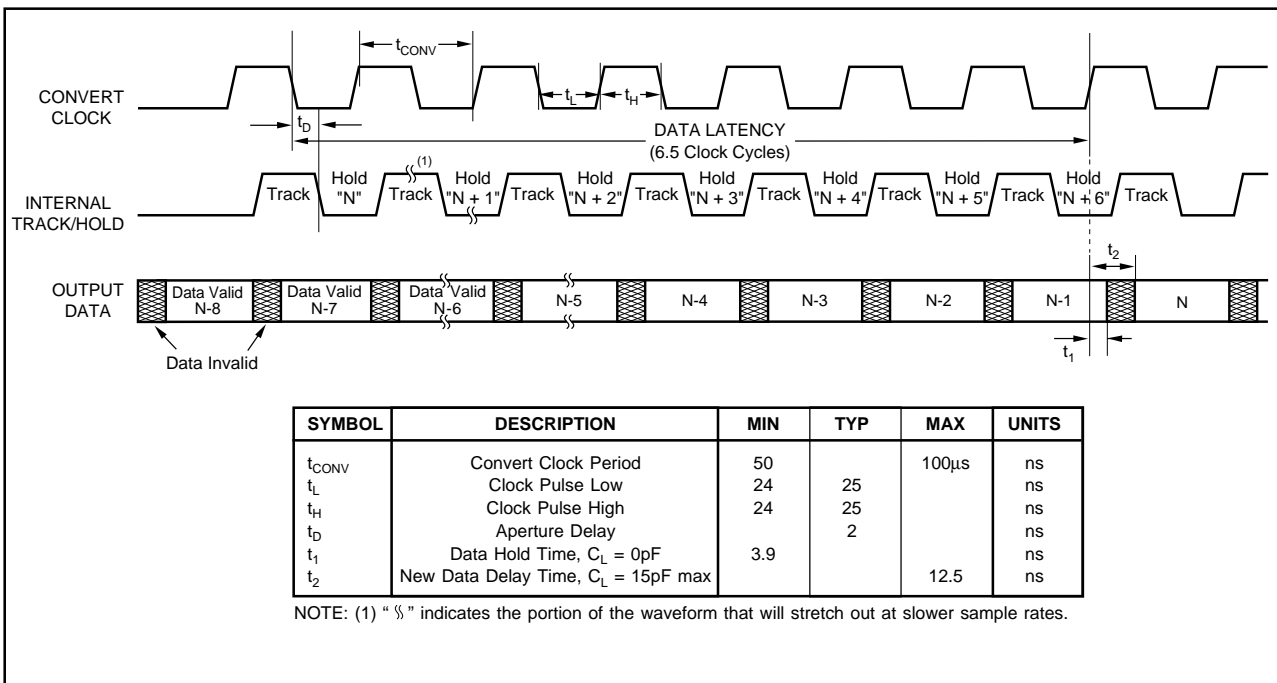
$t_{CONV}$

CONVERT CLOCK

$t_L$ $t_H$

$t_D$

DATA LATENCY (6.5 Clock Cycles)

(1)

INTERNAL TRACK/HOLD

Track | Hold "N" | Track | Hold "N + 1" | Track | Hold "N + 2" | Track | Hold "N + 3" | Track | Hold "N + 4" | Track | Hold "N + 5" | Track | Hold "N + 6" | Track

$t_2$

OUTPUT DATA

Data Valid N-8 | Data Valid N-7 | Data Valid N-6 | N-5 | N-4 | N-3 | N-2 | N-1 | N

Data Invalid

$t_1$

| SYMBOL | DESCRIPTION | MIN | TYP | MAX | UNITS |
|---|---|---|---|---|---|
| $t_{CONV}$ | Convert Clock Period | 50 | | 100µs | ns |
| $t_L$ | Clock Pulse Low | 24 | 25 | | ns |
| $t_H$ | Clock Pulse High | 24 | 25 | | ns |
| $t_D$ | Aperture Delay | | 2 | | ns |
| $t_1$ | Data Hold Time, $C_L$ = 0pF | 3.9 | | | ns |
| $t_2$ | New Data Delay Time, $C_L$ = 15pF max | | | 12.5 | ns |

NOTE: (1) " ≀≀ " indicates the portion of the waveform that will stretch out at slower sample rates.